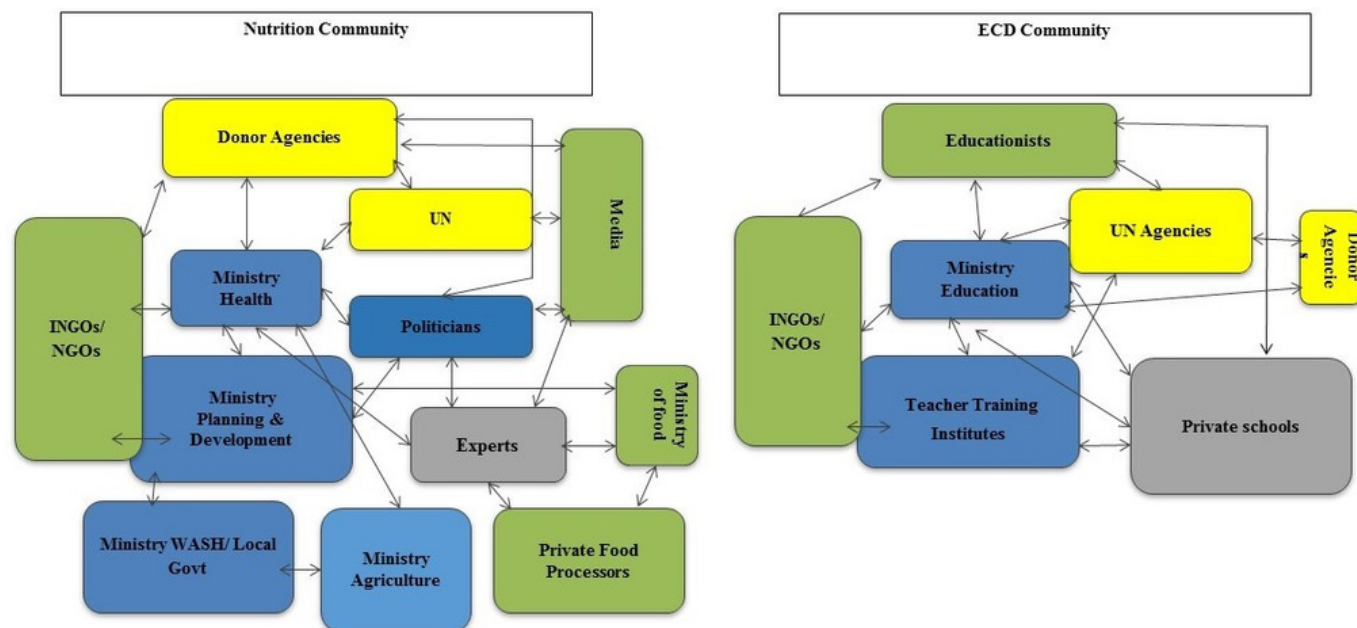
Nutrition Community

Donor Agencies

UN

Media

INGOs/ NGOs

Ministry Health

Politicians

Ministry Planning & Development

Experts

Ministry of food

Ministry WASH/ Local Govt

Ministry Agriculture

Private Food Processors

ECD Community

Educationists

UN Agencies

Donor Agencie s

INGOs/ NGOs

Ministry Education

Teacher Training Institutes

Private schools